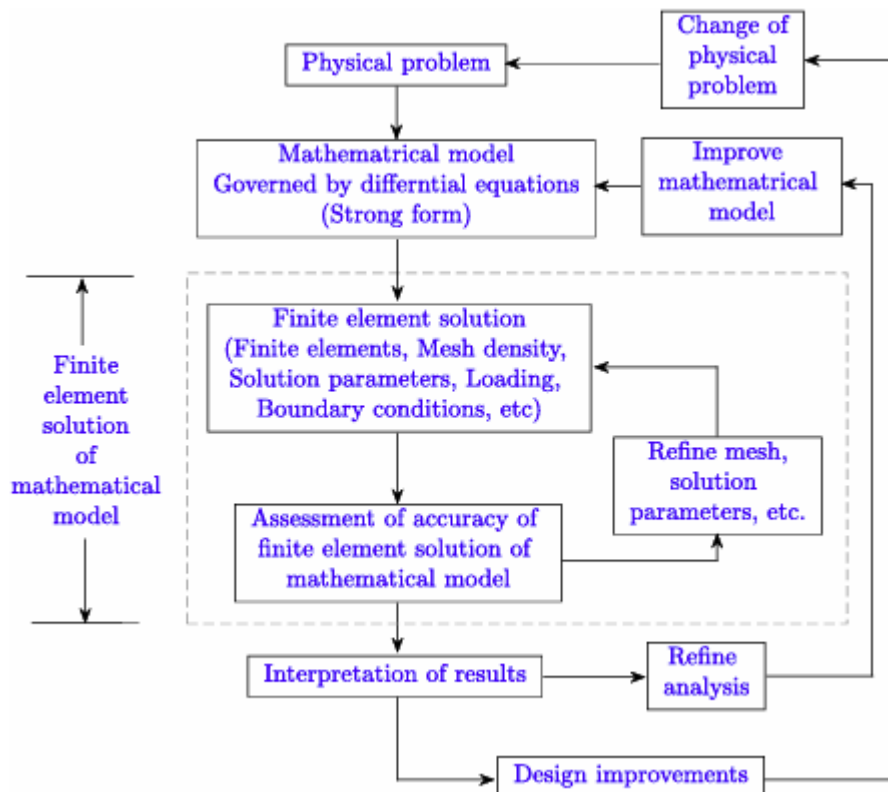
Change of physical problem

Physical problem

Mathematrical model
Governed by differntial equations
(Strong form)

Improve mathematrical model

Finite element solution of mathematical model

Finite element solution
(Finite elements, Mesh density, Solution parameters, Loading, Boundary conditions, etc)

Refine mesh, solution parameters, etc.

Assessment of accuracy of finite element solution of mathematical model

Interpretation of results

Refine analysis

Design improvements